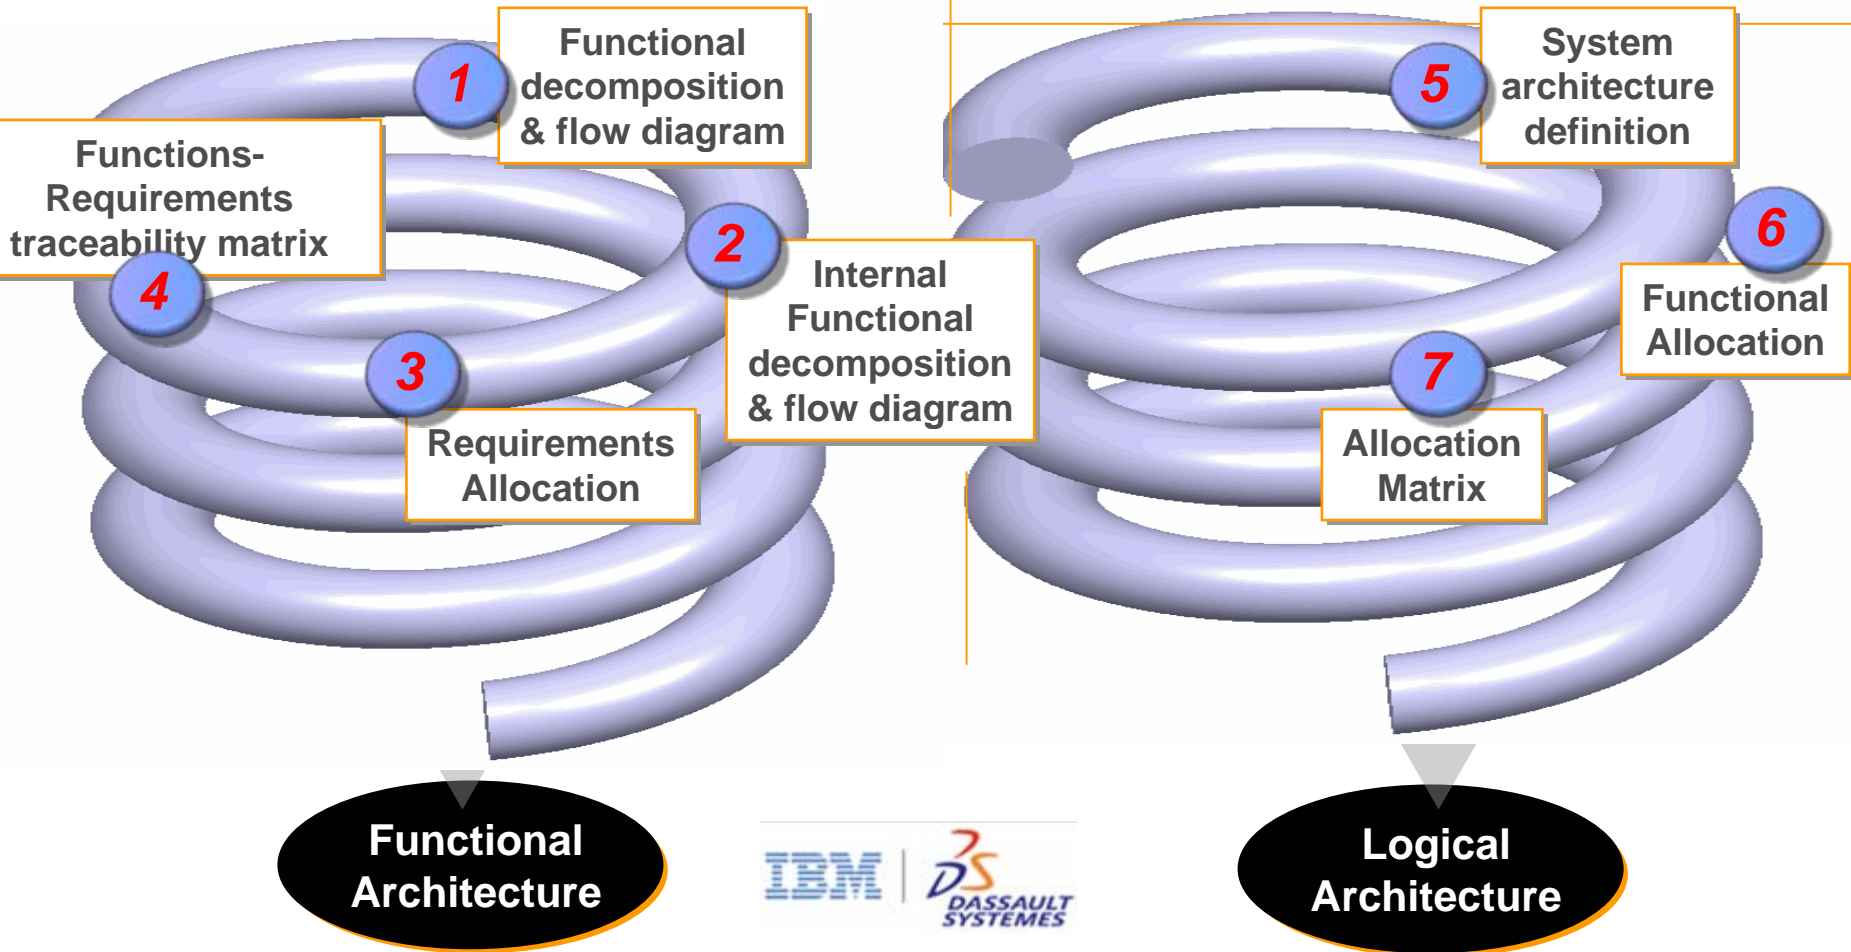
1
Functional decomposition & flow diagram

Functions-Requirements traceability matrix

4

2

Internal Functional decomposition & flow diagram

3

Requirements Allocation

5
System architecture definition

6
Functional Allocation

7
Allocation Matrix

Functional Architecture

IBM

DASSAULT SYSTEMES

Logical Architecture